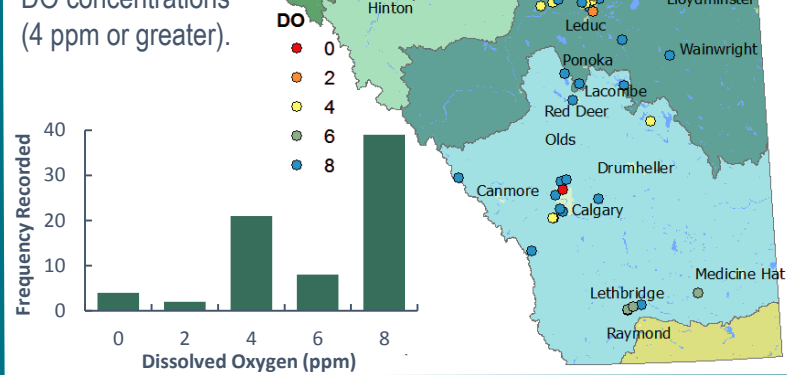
DO concentrations (4 ppm or greater).

DO
0
2
4
6
8

Hinton
Leduc
Lloydminster
Wainwright
Ponoka
Lacombe
Red Deer
Olds
Drumheller
Canmore
Calgary
Medicine Hat
Lethbridge
Raymond

Frequency Recorded
40
30
20
10
0
0
2
4
6
8
Dissolved Oxygen (ppm)